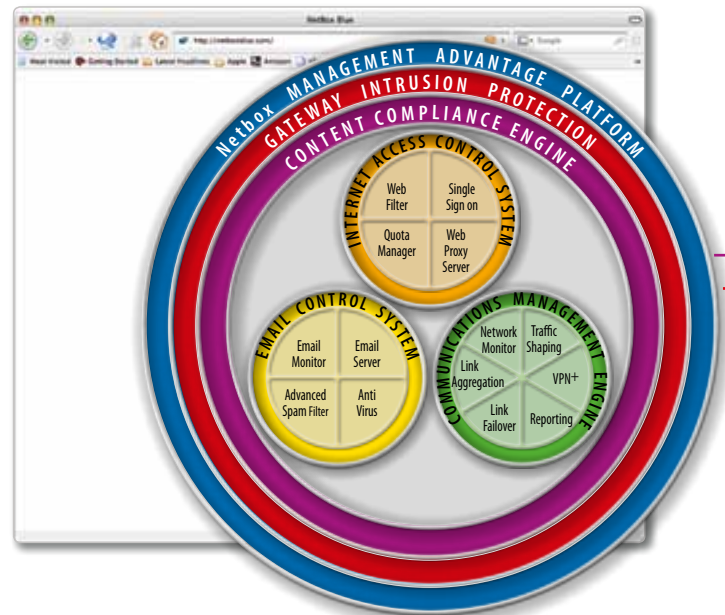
Netbox Blue

http://netboxblue.com/

Google

Most Visited Getting Started Latest Headlines Apple Amazon

Netbox MANAGEMENT ADVANTAGE PLATFORM

GATEWAY INTRUSION PROTECTION

CONTENT COMPLIANCE ENGINE

INTERNET ACCESS CONTROL SYSTEM

Web Filter

Single Sign on

Quota Manager

Web Proxy Server

EMAIL CONTROL SYSTEM

Email Monitor

Email Server

Advanced Spam Filter

Anti Virus

COMMUNICATIONS MANAGEMENT ENGINE

Network Monitor

Traffic Shaping

Link Aggregation

VPN+

Link Failover

Reporting